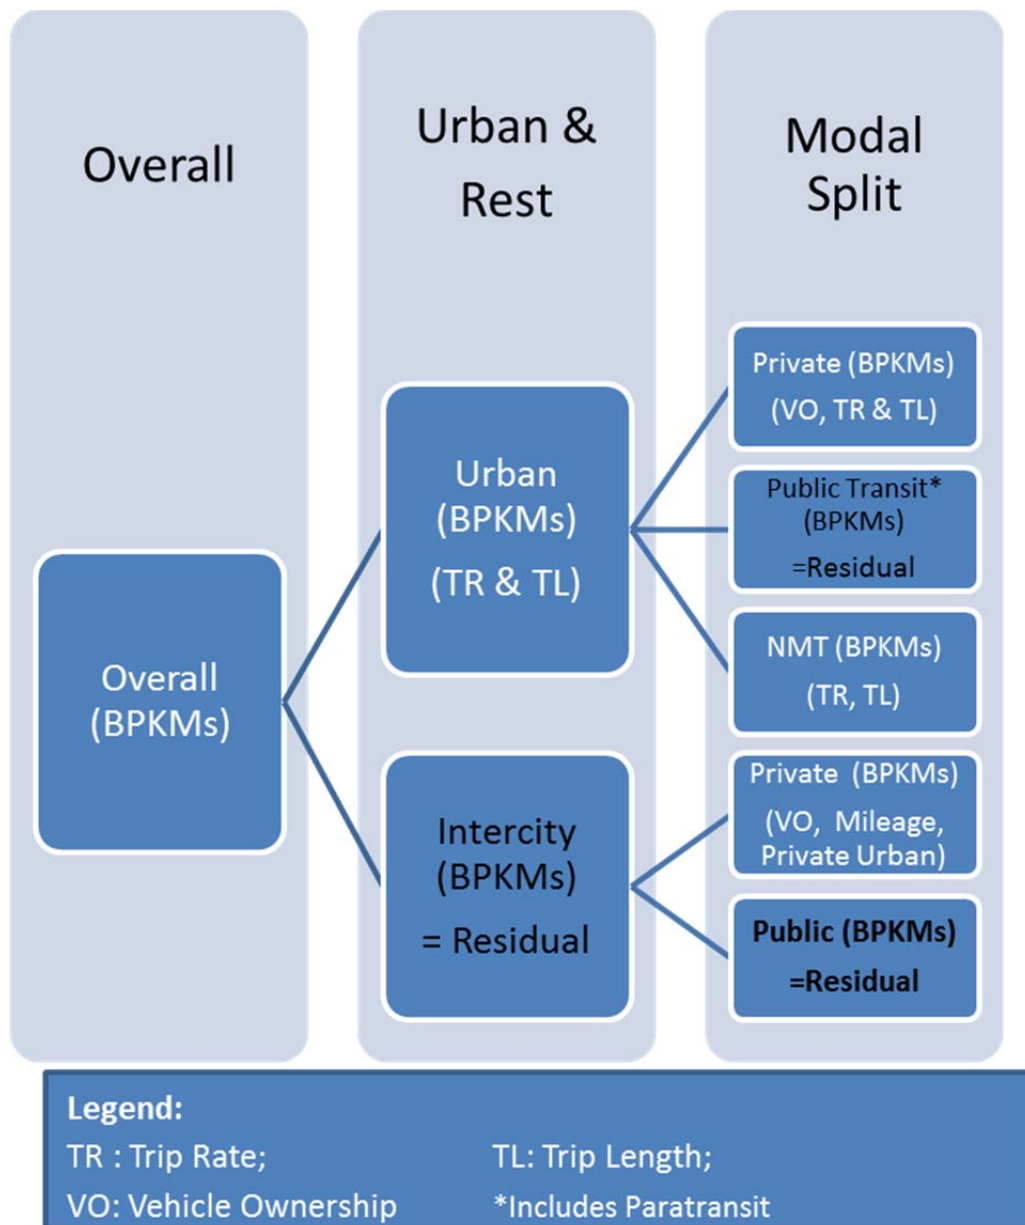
Overall

Urban & Rest

Modal Split

Overall (BPKMs)

Urban (BPKMs) (TR & TL)

Intercity (BPKMs) = Residual

Private (BPKMs) (VO, TR & TL)

Public Transit* (BPKMs) =Residual

NMT (BPKMs) (TR, TL)

Private (BPKMs) (VO, Mileage, Private Urban)

Public (BPKMs) =Residual

Legend:
TR : Trip Rate;
TL: Trip Length;
VO: Vehicle Ownership
*Includes Paratransit